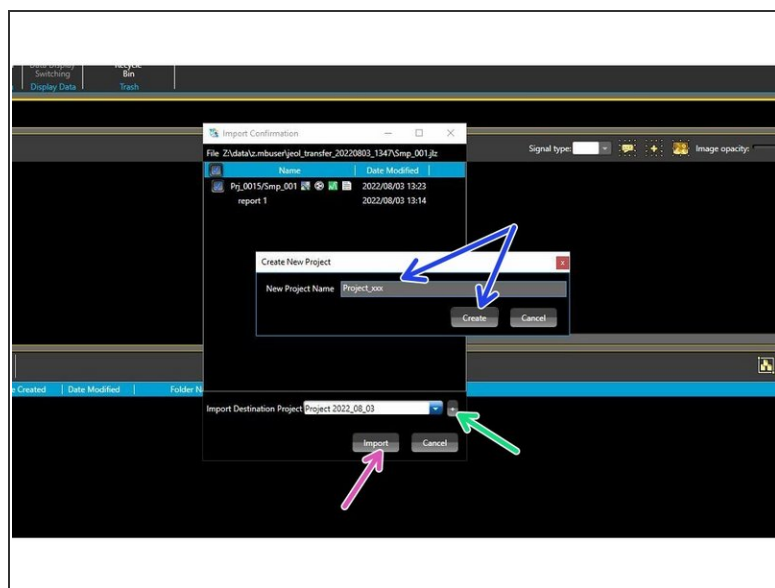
Data Display Switching
Display Data
Recycle Bin
Trash

Import Confirmation
File Z:\data\z.mbuser\jeol_transfer_20220803_1347\Smp_001.jlz

| | Name | Date Modified |
|---|---|---|
| | Prj_0015/Smp_001 | 2022/08/03 13:23 |
| | report 1 | 2022/08/03 13:14 |

Signal type:
Image opacity:

Create New Project
New Project Name Project_xxx
Create Cancel

e Created Date Modified Folder N

Import Destination Project Project 2022_08_03 +
Import Cancel